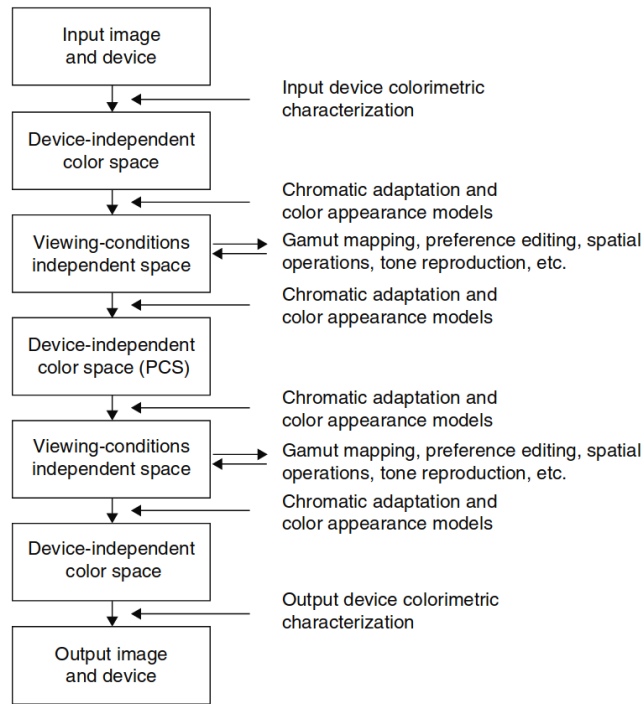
Input image and device

Input device colorimetric characterization

Device-independent color space

Chromatic adaptation and color appearance models

Viewing-conditions independent space

Gamut mapping, preference editing, spatial operations, tone reproduction, etc.

Chromatic adaptation and color appearance models

Device-independent color space (PCS)

Chromatic adaptation and color appearance models

Viewing-conditions independent space

Gamut mapping, preference editing, spatial operations, tone reproduction, etc.

Chromatic adaptation and color appearance models

Device-independent color space

Output device colorimetric characterization

Output image and device